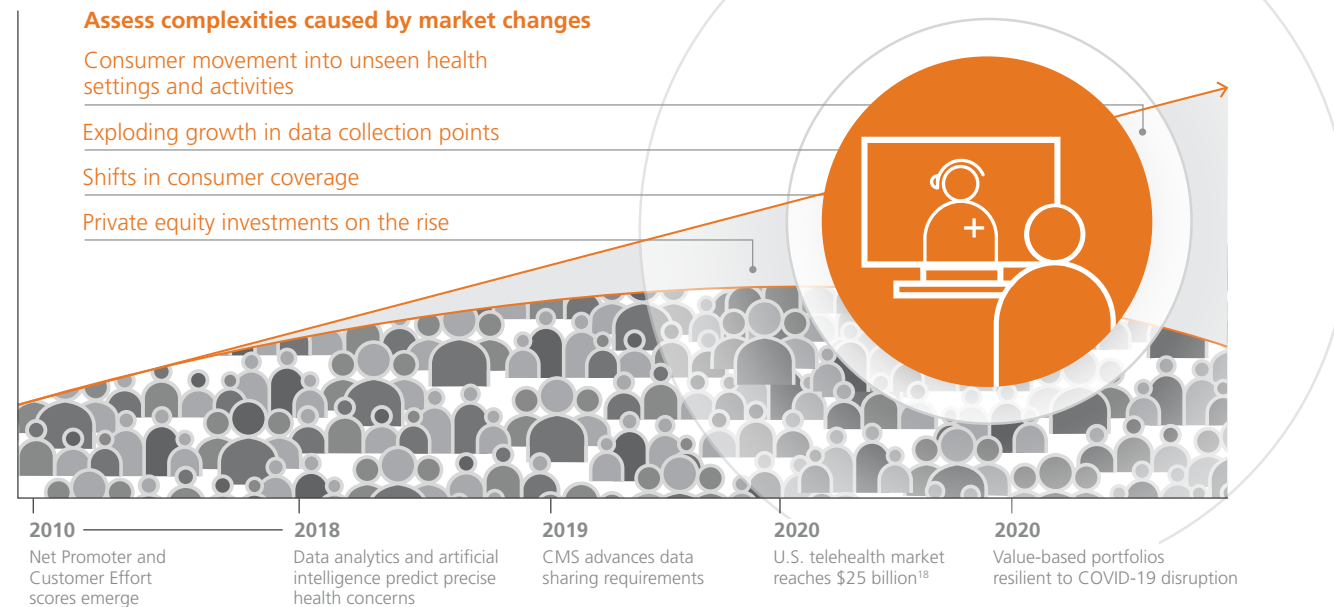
Assess complexities caused by market changes

Consumer movement into unseen health settings and activities

Exploding growth in data collection points

Shifts in consumer coverage

Private equity investments on the rise

2010
Net Promoter and Customer Effort scores emerge

2018
Data analytics and artificial intelligence predict precise health concerns

2019
CMS advances data sharing requirements

2020
U.S. telehealth market reaches \$25 billion$^{18}$

2020
Value-based portfolios resilient to COVID-19 disruption